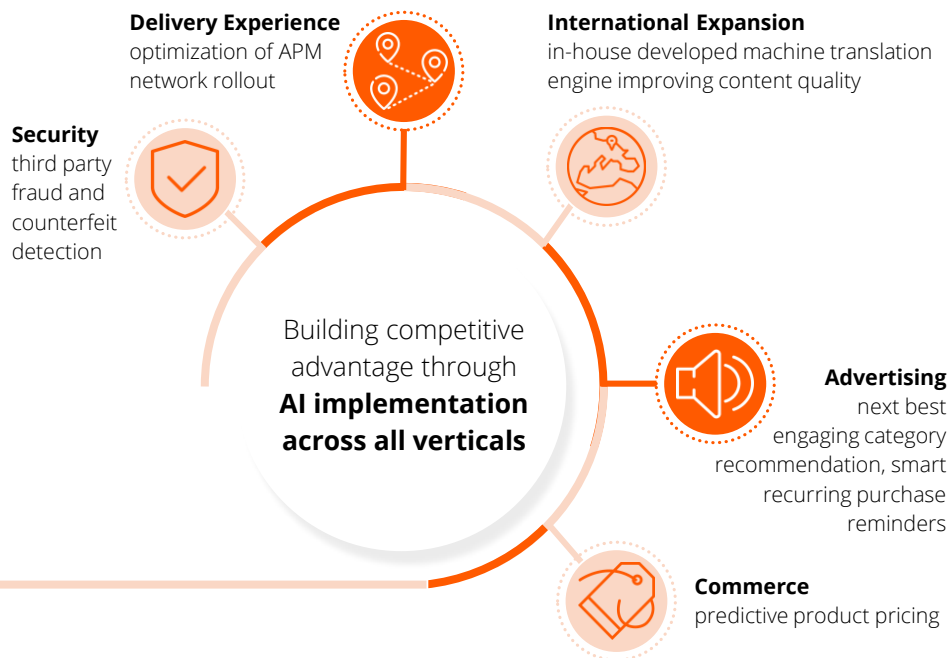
**Delivery Experience**
optimization of APM network rollout

**International Expansion**
in-house developed machine translation engine improving content quality

**Security**
third party fraud and counterfeit detection

Building competitive advantage through
**AI implementation across all verticals**

**Advertising**
next best engaging category recommendation, smart recurring purchase reminders

**Commerce**
predictive product pricing